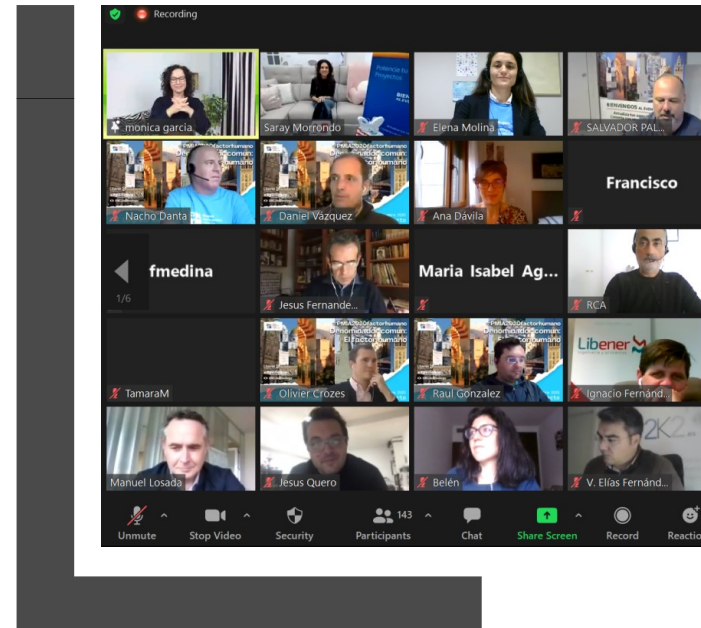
Recording

monica garcia
Saray Morrondo
Elena Molina
SALVADOR PAL...
Nacho Danta
Daniel Vázquez
Ana Dávila
Francisco
fmedina
1/6
Jesus Fernande...
Maria Isabel Ag...
RCA
TamaraM
Olivier Crozes
Raul Gonzalez
Libener
Ignacio Fernánd...
Manuel Losada
Jesus Quero
Belén
V. Elías Fernánd...

Unmute
Stop Video
Security
143
Participants
Chat
Share Screen
Record
Reactio